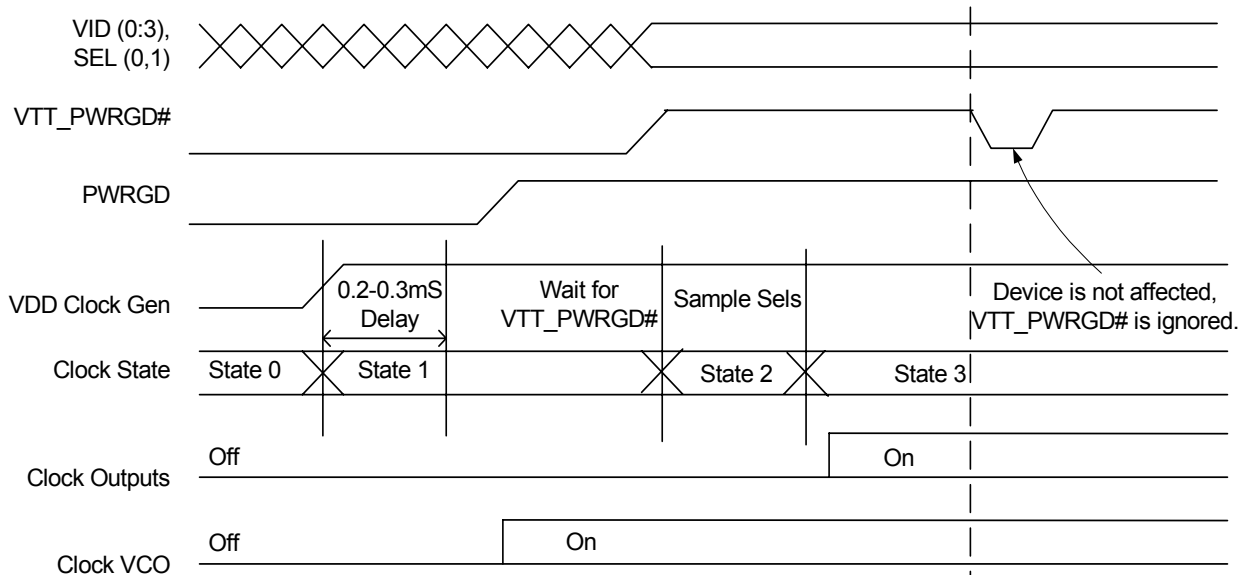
VID (0:3), SEL (0,1)

VTT_PWRGD#

PWRGD

VDD Clock Gen

0.2-0.3mS Delay

Wait for VTT_PWRGD#

Sample Sels

Device is not affected, VTT_PWRGD# is ignored.

Clock State

State 0

State 1

State 2

State 3

Clock Outputs

Off

On

Clock VCO

Off

On